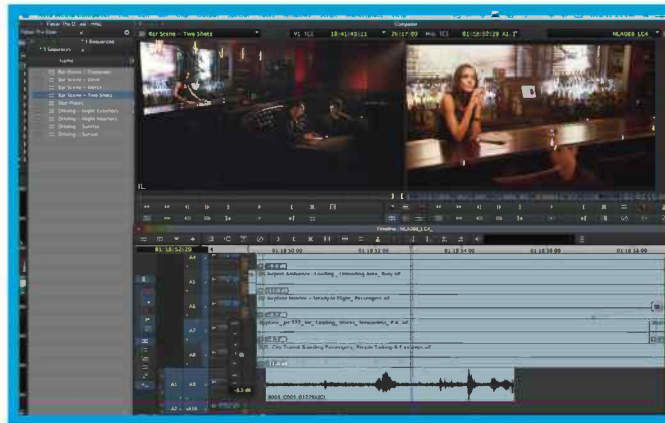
1 Sequences

Name

Bar Scene - Two Shots

Bar Scene - Two Shots

NLA068_LC4

Composer

01:18:52:29

Timeline - NLA068_LC4

01:18:50:00

01:18:52:00

01:18:54:00

01:18:56:00

A4

A5

A6

A7

A8

A1

A2

A3

Airport Ambience - Loading - Unloading Area, Busy.aif

Airplane Interior - Steady in Flight, Passengers.aif

City Transit Boarding Passengers, People Talking & Footsteps.aif

-4.8 dB

B005_C001_0117NUD